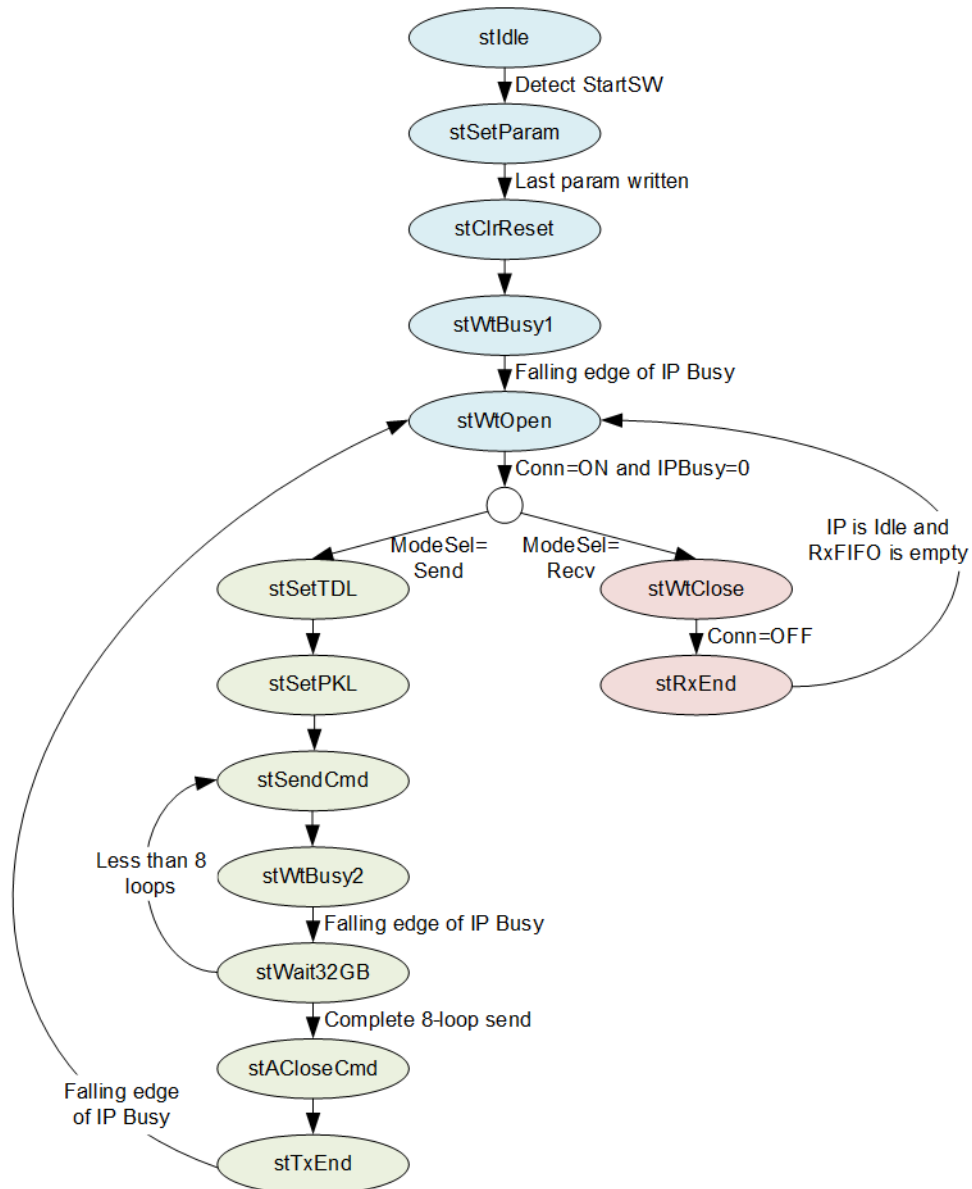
stIdle

Detect StartSW

stSetParam

Last param written

stClrReset

stWtBusy1

Falling edge of IP Busy

stWtOpen

Conn=ON and IPBusy=0

ModeSel= Send

ModeSel= Recv

stSetTDL

stWtClose

IP is Idle and RxFIFO is empty

Conn=OFF

stSetPKL

stRxEnd

stSendCmd

Less than 8 loops

stWtBusy2

Falling edge of IP Busy

stWait32GB

Complete 8-loop send

stACloseCmd

Falling edge of IP Busy

stTxEnd